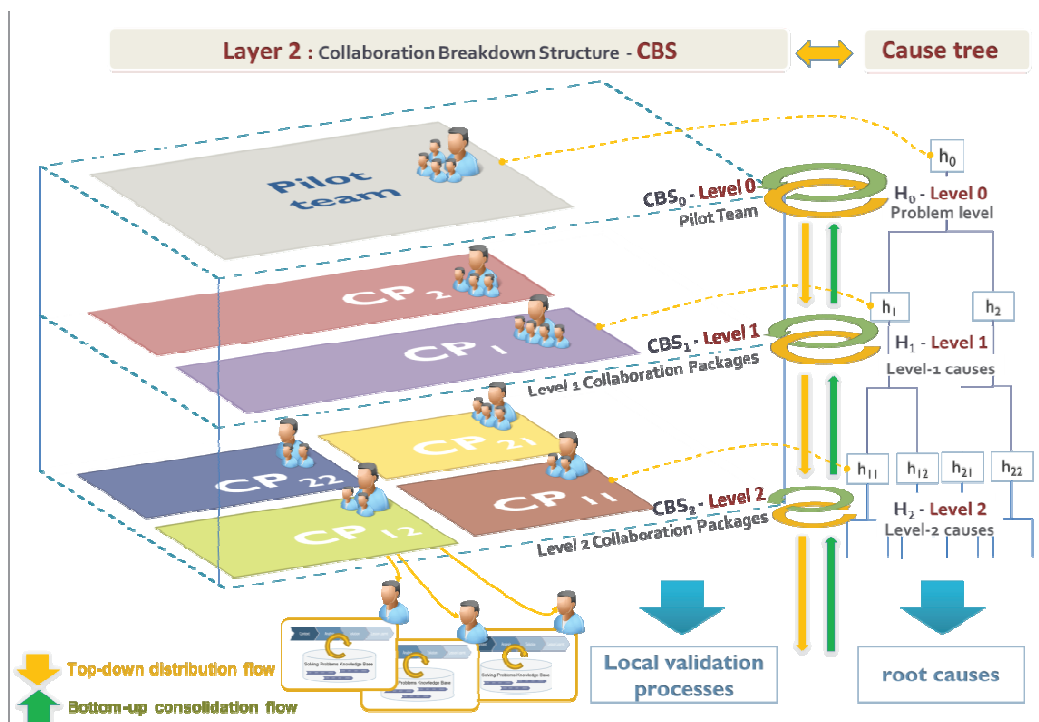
Layer 2 : Collaboration Breakdown Structure - CBS

Cause tree

Pilot team

$CBS_0$ - Level 0
Pilot Team

$h_0$

$H_0$ - Level 0
Problem level

CP 2

CP 1

$CBS_1$ - Level 1
Level 1 Collaboration Packages

$h_1$

$h_2$

$H_1$ - Level 1
Level-1 causes

CP 22

CP 21

CP 11

CP 12

$CBS_2$ - Level 2
Level 2 Collaboration Packages

$h_{11}$

$h_{12}$

$h_{21}$

$h_{22}$

$H_2$ - Level 2
Level-2 causes

Top-down distribution flow

Bottom-up consolidation flow

Local validation processes

root causes